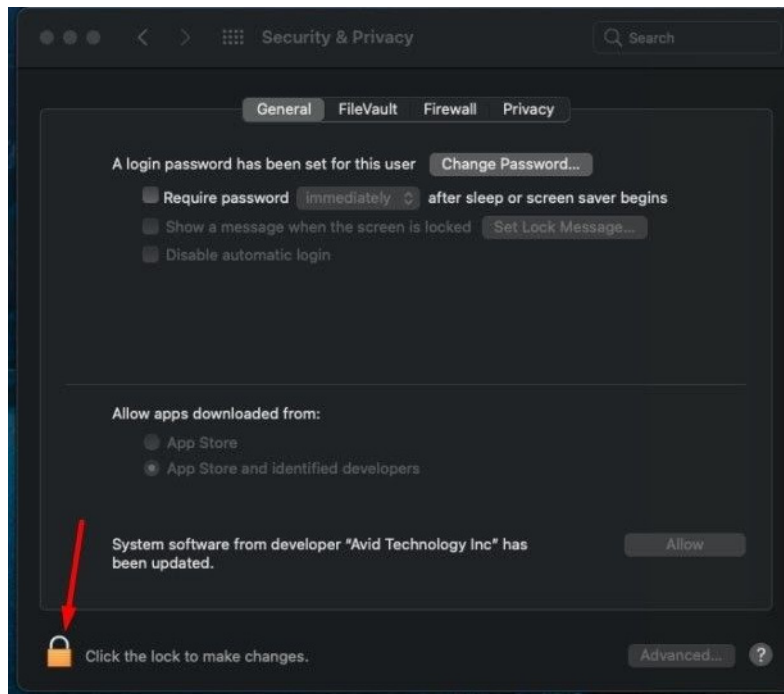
Security & Privacy

Search

General FileVault Firewall Privacy

A login password has been set for this user Change Password...

Require password immediately after sleep or screen saver begins

Show a message when the screen is locked Set Lock Message...

Disable automatic login

Allow apps downloaded from:

App Store

App Store and identified developers

System software from developer "Avid Technology Inc" has been updated.

Allow

Click the lock to make changes.

Advanced...

?